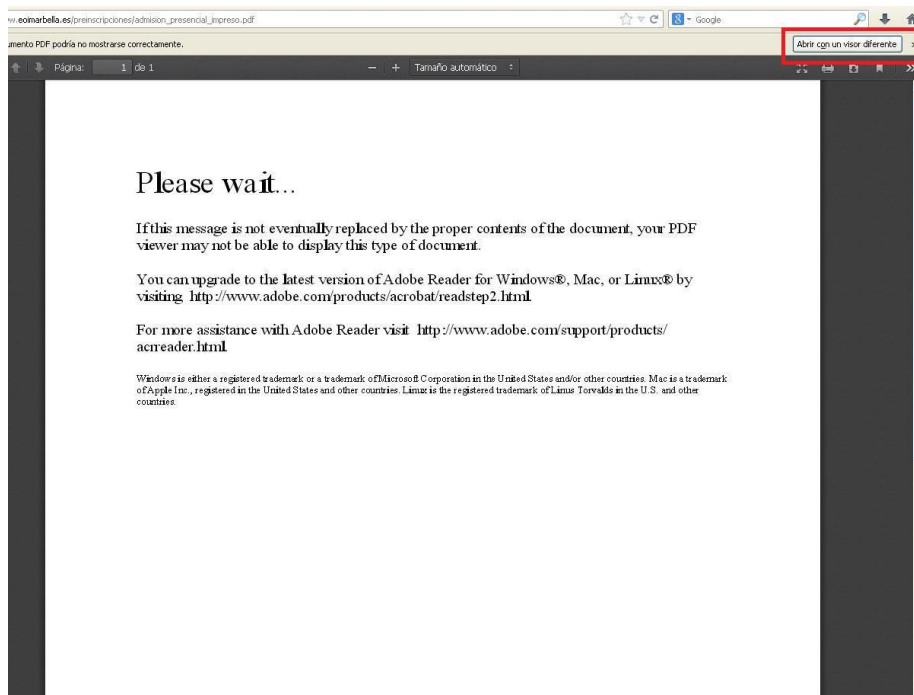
w.eoimarbella.es/preinscripciones/admision_presencial_impreso.pdf

Google

umento PDF podría no mostrarse correctamente.

Abrir con un visor diferente

Página: 1 de 1

Tamaño automático

Please wait...

If this message is not eventually replaced by the proper contents of the document, your PDF viewer may not be able to display this type of document.

You can upgrade to the latest version of Adobe Reader for Windows®, Mac, or Linux® by visiting http://www.adobe.com/products/acrobat/readstep2.html.

For more assistance with Adobe Reader visit http://www.adobe.com/support/products/acrreader.html.

Windows is either a registered trademark or a trademark of Microsoft Corporation in the United States and/or other countries. Mac is a trademark of Apple Inc., registered in the United States and other countries. Linux is the registered trademark of Linus Torvalds in the U.S. and other countries.